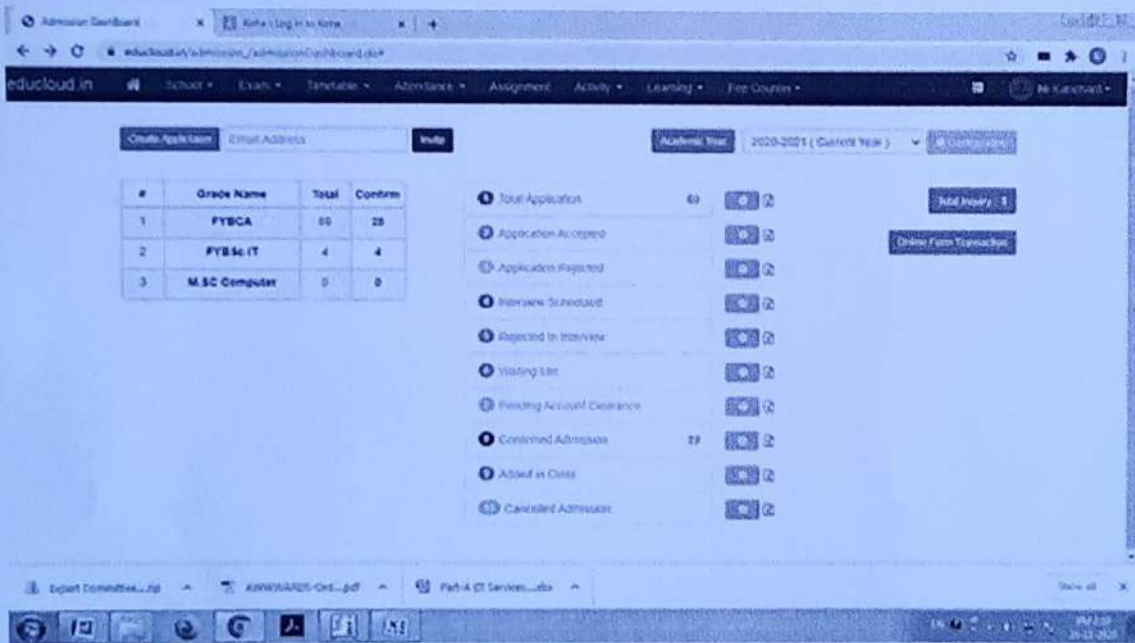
Admission Dashboard × Koha › Log in to Koha × +

educloud.in/admission_/admissionDashboard.do#

educloud.in School ▾ Exam ▾ Timetable ▾ Attendance ▾ Assignment Activity ▾ Learning ▾ Fee Counter ▾ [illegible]

Create Application Email Address Invite

Academic Year 2020-2021 ( Current Year ) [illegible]

| # | Grade Name | Total | Confirm |
|---|---|---|---|
| 1 | FYBCA | 60 | 28 |
| 2 | FYB.Sc IT | 4 | 4 |
| 3 | M.SC Computer | 0 | 0 |

Total Application 60
Application Accepted
Application Rejected
Interview Scheduled
Rejected In Interview
Waiting List
Pending Account Clearance
Confirmed Admission 28
Added in Class
Cancelled Admission

Total Inquiry 1
Online Form Transaction

Expert Committee....zip ^ ANNEXURES-Ord....pdf ^ Part-A ET Services....xlsx ^ Show all ×